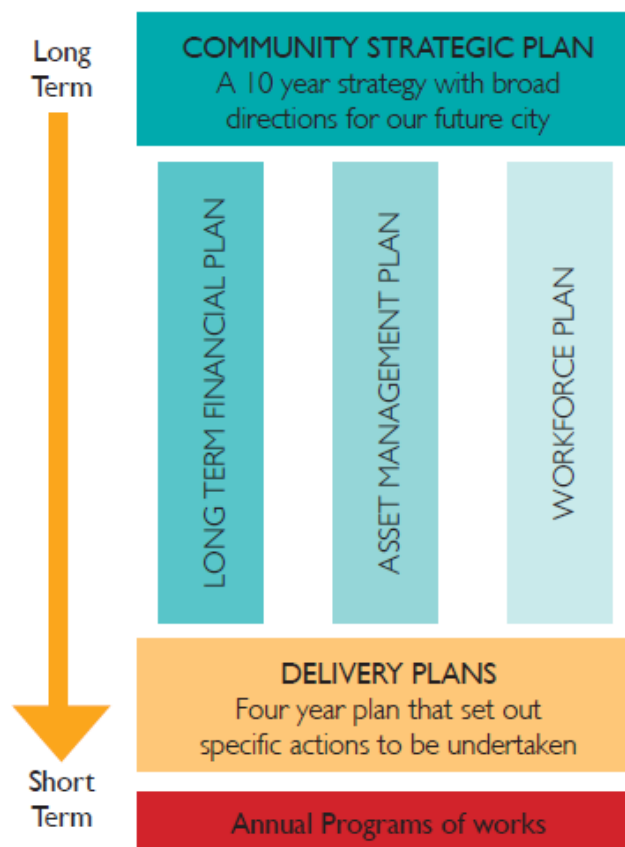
Long Term

COMMUNITY STRATEGIC PLAN
A 10 year strategy with broad directions for our future city

LONG TERM FINANCIAL PLAN

ASSET MANAGEMENT PLAN

WORKFORCE PLAN

DELIVERY PLANS
Four year plan that set out specific actions to be undertaken

Short Term

Annual Programs of works